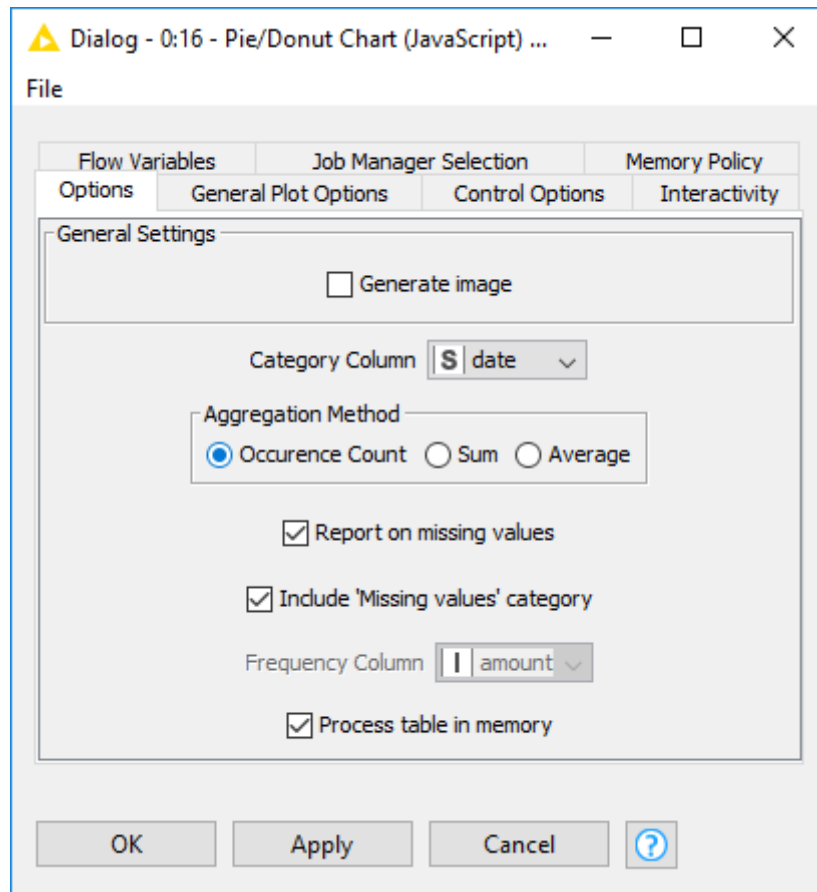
Dialog - 0:16 - Pie/Donut Chart (JavaScript) ...

File

Flow Variables | Job Manager Selection | Memory Policy
Options | General Plot Options | Control Options | Interactivity

General Settings

Generate image

Category Column S date

Aggregation Method

Occurence Count Sum Average

Report on missing values

Include 'Missing values' category

Frequency Column I amount

Process table in memory

OK Apply Cancel ?